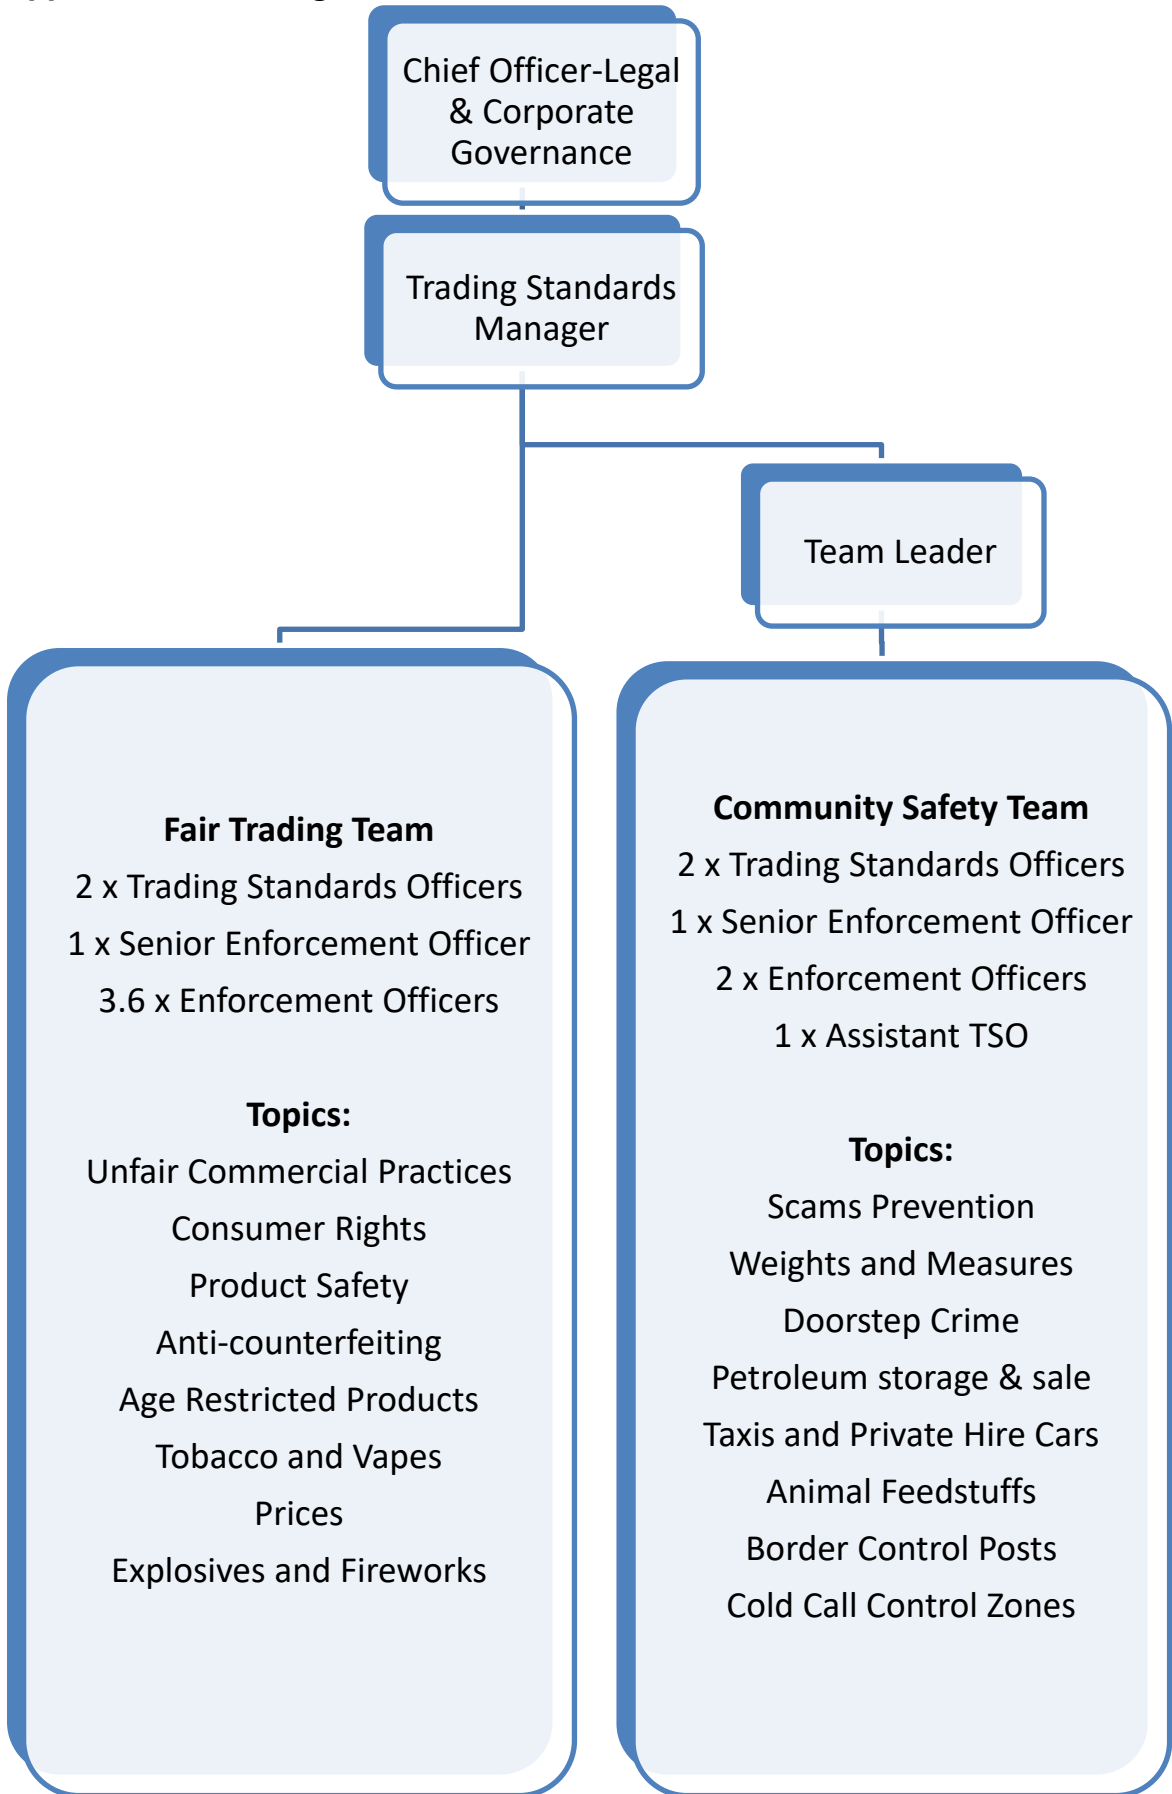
Chief Officer-Legal & Corporate Governance

Trading Standards Manager

Team Leader

**Fair Trading Team**
2 x Trading Standards Officers
1 x Senior Enforcement Officer
3.6 x Enforcement Officers

**Topics:**
Unfair Commercial Practices
Consumer Rights
Product Safety
Anti-counterfeiting
Age Restricted Products
Tobacco and Vapes
Prices
Explosives and Fireworks

**Community Safety Team**
2 x Trading Standards Officers
1 x Senior Enforcement Officer
2 x Enforcement Officers
1 x Assistant TSO

**Topics:**
Scams Prevention
Weights and Measures
Doorstep Crime
Petroleum storage & sale
Taxis and Private Hire Cars
Animal Feedstuffs
Border Control Posts
Cold Call Control Zones